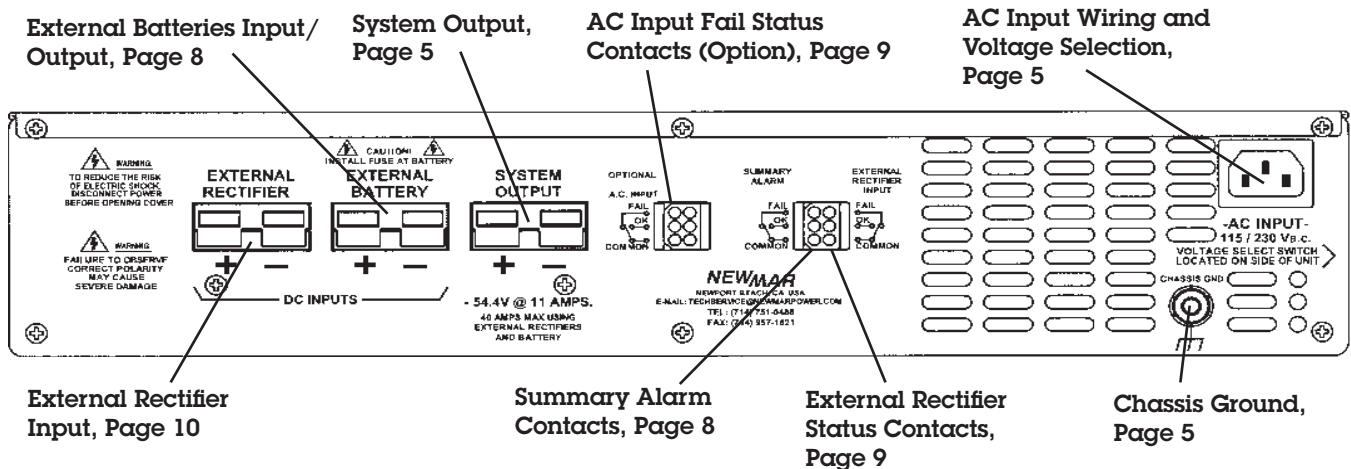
External Batteries Input/ Output, Page 8

System Output, Page 5

AC Input Fail Status Contacts (Option), Page 9

AC Input Wiring and Voltage Selection, Page 5

WARNING
TO REDUCE THE RISK OF ELECTRIC SHOCK DISCONNECT POWER BEFORE OPENING COVER

WARNING
FAILURE TO OBSERVE CORRECT POLARITY MAY CAUSE SEVERE DAMAGE

CAUTION!
INSTALL FUSE AT BATTERY

EXTERNAL RECTIFIER
+ −

EXTERNAL BATTERY
+ −

DC INPUTS

SYSTEM OUTPUT
+ −

- 54.4V @ 11 AMPS.
40 AMPS MAX USING EXTERNAL RECTIFIERS AND BATTERY

OPTIONAL
A.C. INPUT
FAIL
OK
COMMON

SUMMARY ALARM
FAIL
OK
COMMON

EXTERNAL RECTIFIER INPUT
FAIL
OK
COMMON

NEWMAR
NEWPORT BEACH, CA USA
E-MAIL: TECHSERVICE@NEWMARPOWER.COM
TEL: (714) 751-0488
FAX: (714) 957-1621

-AC INPUT-
115 / 230 VA.C.
VOLTAGE SELECT SWITCH LOCATED ON SIDE OF UNIT

CHASSIS GND

External Rectifier Input, Page 10

Summary Alarm Contacts, Page 8

External Rectifier Status Contacts, Page 9

Chassis Ground, Page 5